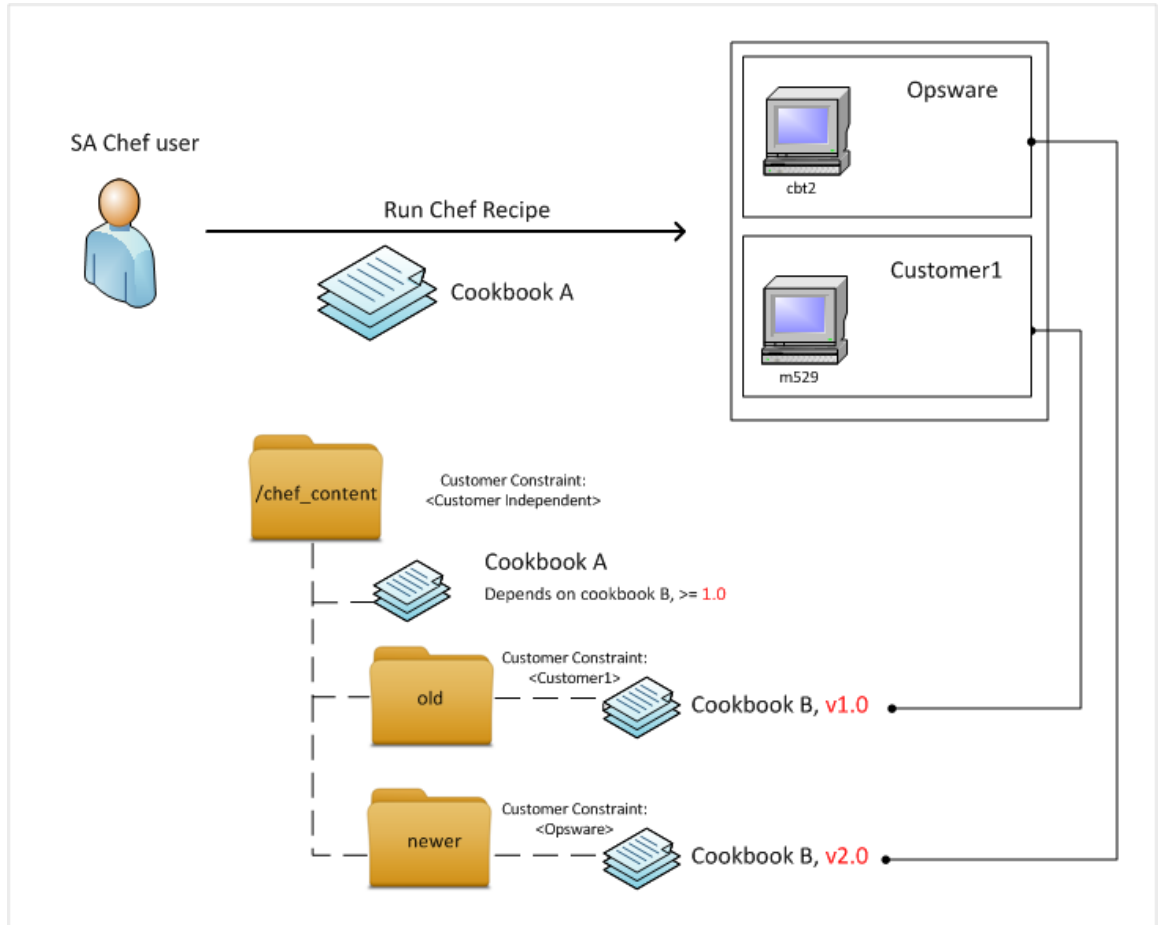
SA Chef user

Run Chef Recipe

Cookbook A

Opsware

cbt2

Customer1

m529

/chef_content

Customer Constraint:
<Customer Independent>

Cookbook A
Depends on cookbook B, >= 1.0

old

Customer Constraint:
<Customer1>

Cookbook B, v1.0

newer

Customer Constraint:
<Opsware>

Cookbook B, v2.0